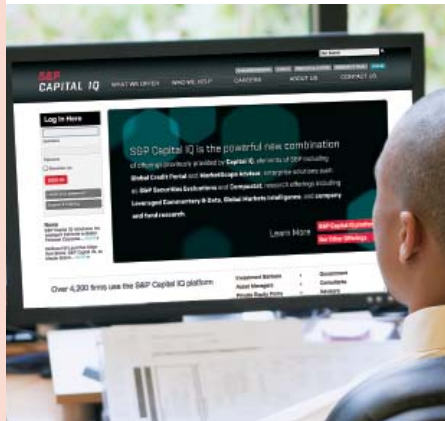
S&P
CAPITAL IQ

WHAT WE OFFER
WHO WE HELP
CAREERS
ABOUT US
CONTACT US

Log In Here

S&P Capital IQ is the powerful new combination of offerings previously provided by Capital IQ, elements of S&P including Global Credit Portal and MarketScope Advisor, enterprise solutions such as S&P Securities Evaluations and Compustat, research offerings including Leveraged Commentary & Data, Global Markets Intelligence, and company and fund research.

Learn More

Over 4,200 firms use the S&P Capital IQ platform

Investment Bankers
Asset Managers
Private Equity Firms
Government
Consultants
Advisors